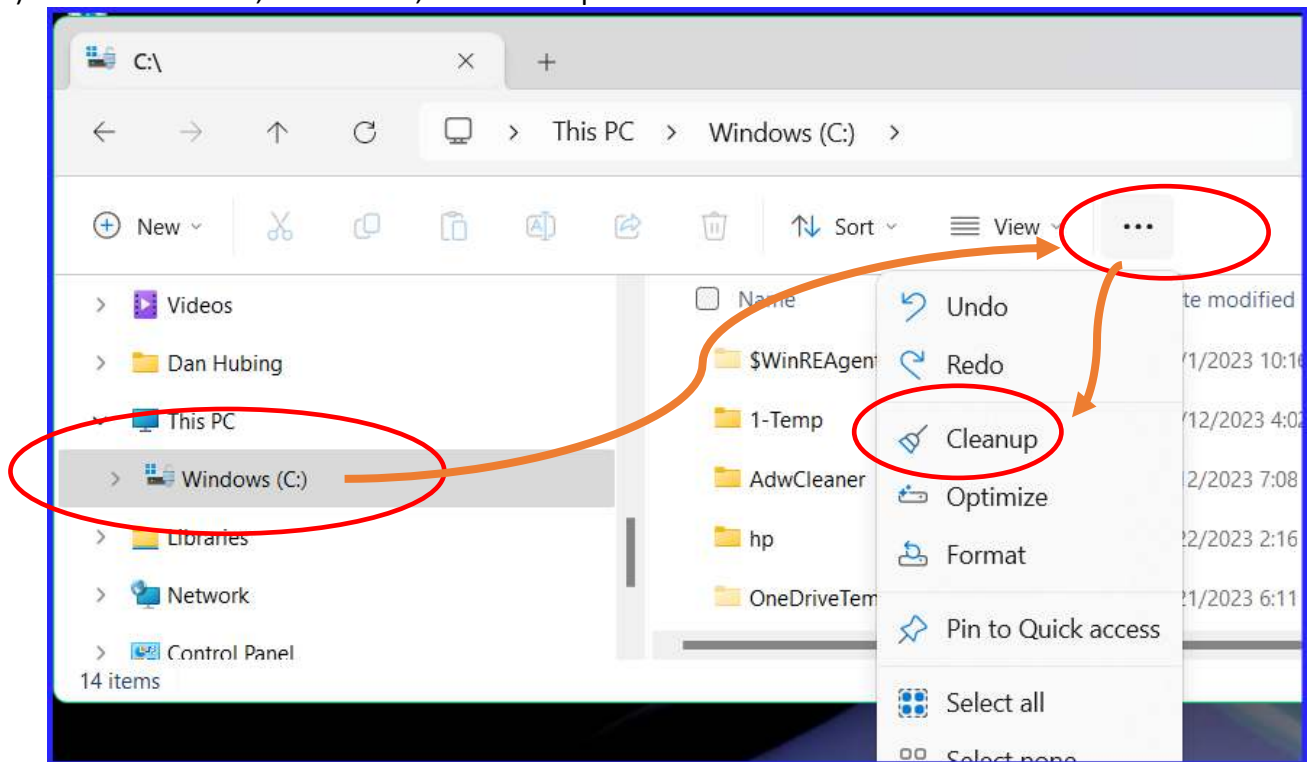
C:\

This PC > Windows (C:) >

New
Sort
View
...

Videos
Dan Hubing
This PC
Windows (C:)
Libraries
Network
Control Panel

14 items

Name
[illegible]te modified
$WinREAgen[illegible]
1-Temp
AdwCleaner
hp
OneDriveTem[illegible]

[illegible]/1/2023 10:1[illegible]
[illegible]/12/2023 4:0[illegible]
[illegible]2/2023 7:08
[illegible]22/2023 2:16
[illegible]21/2023 6:11

Undo
Redo
Cleanup
Optimize
Format
Pin to Quick access
Select all
Select none